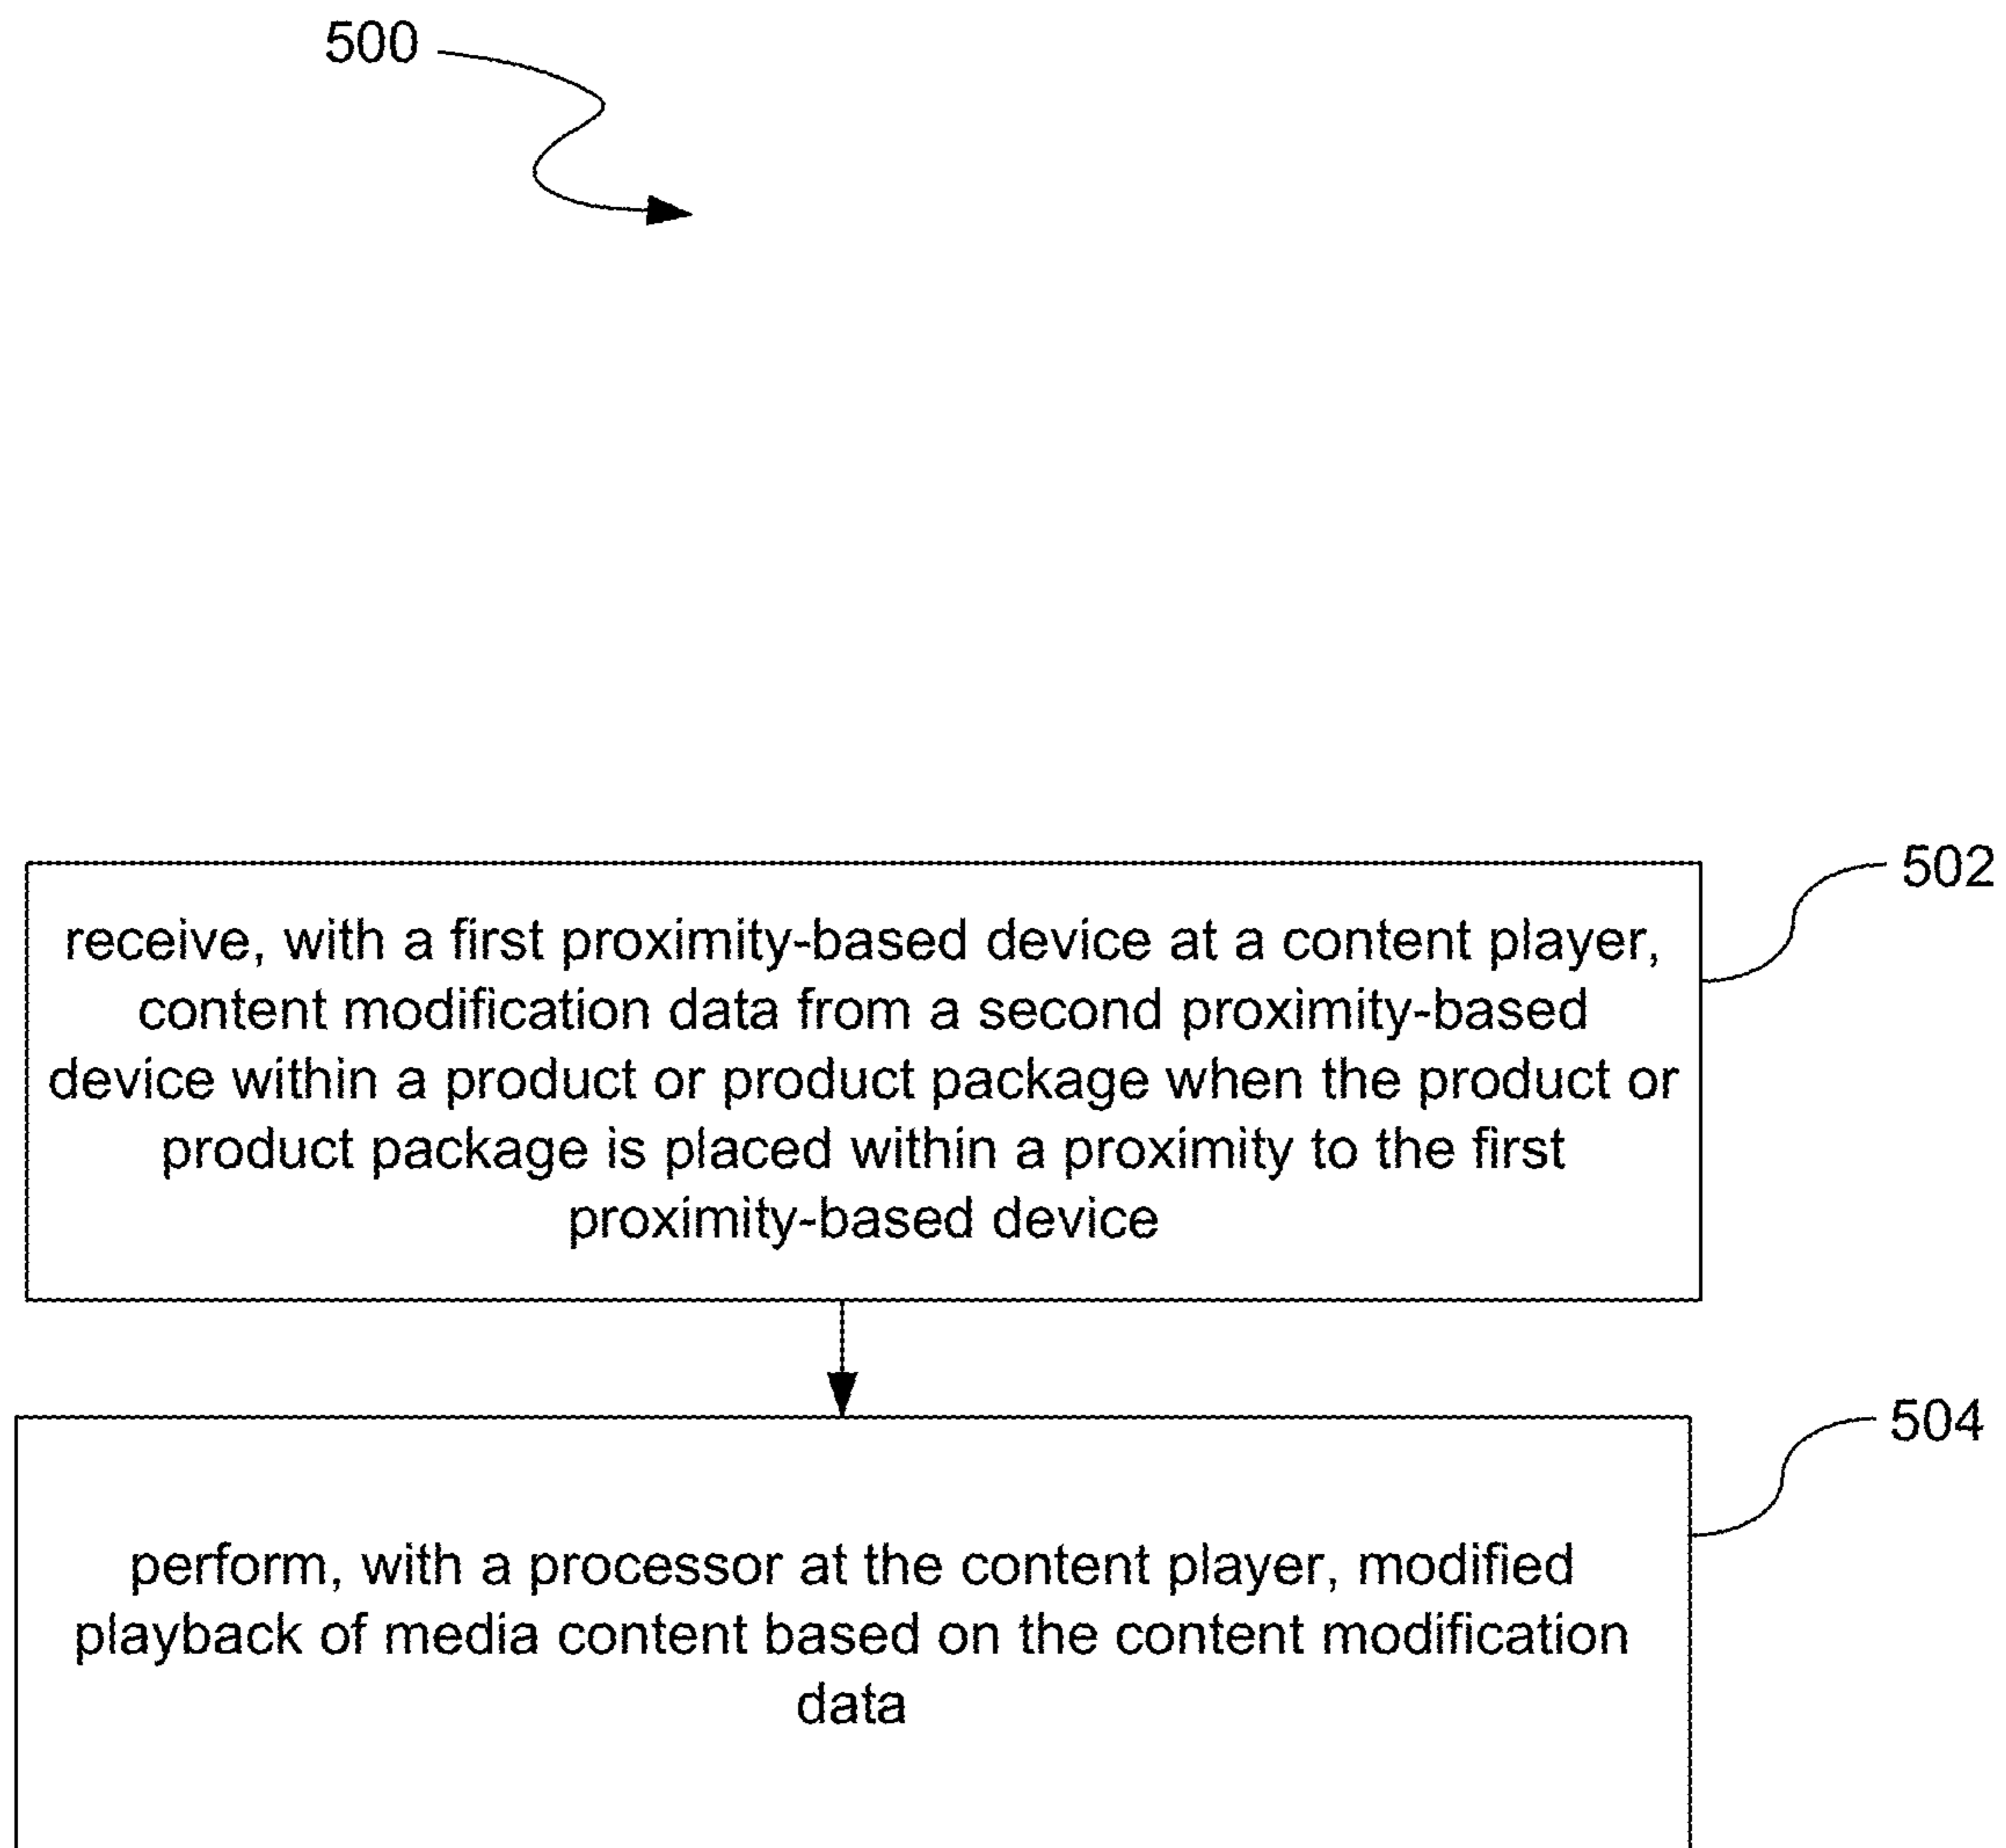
500

502

receive, with a first proximity-based device at a content player, content modification data from a second proximity-based device within a product or product package when the product or product package is placed within a proximity to the first proximity-based device

504

perform, with a processor at the content player, modified playback of media content based on the content modification data